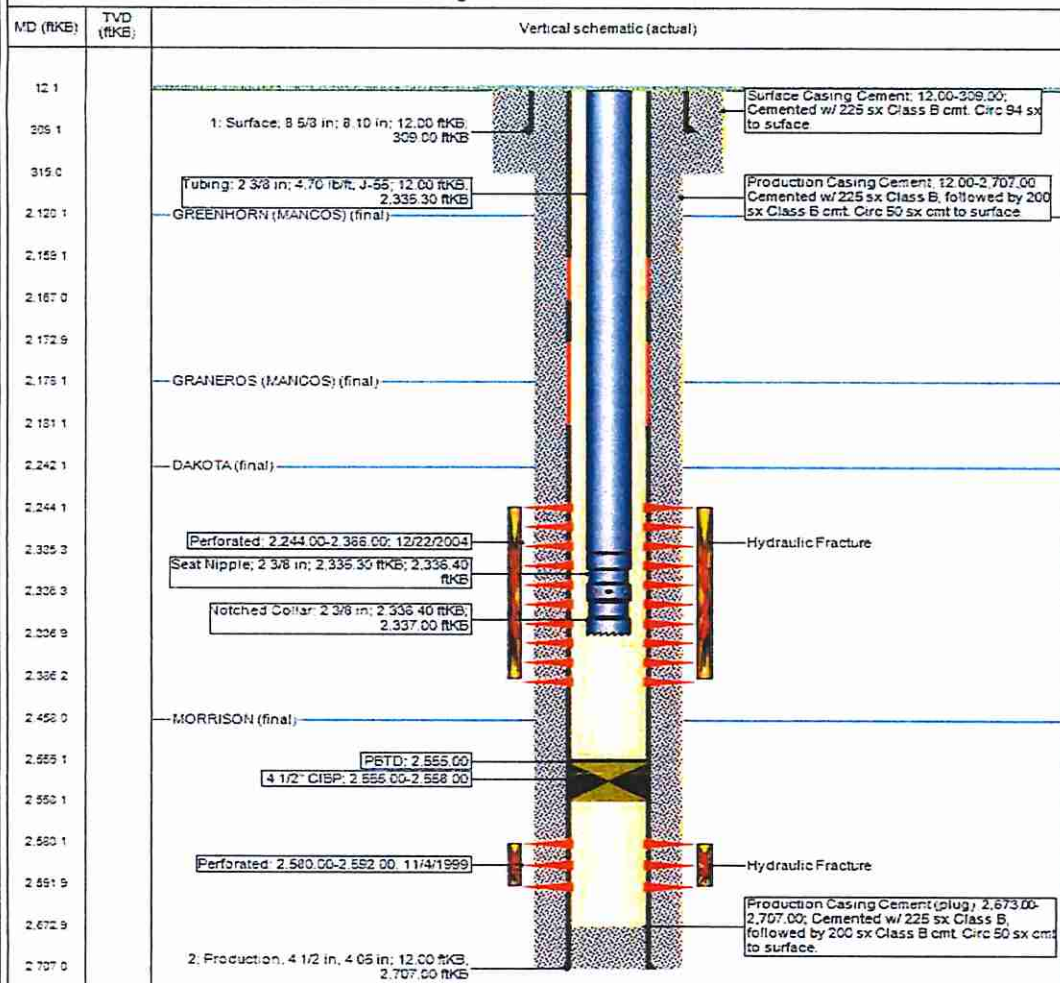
| MD (ftKB) | TVD (ftKB) | Vertical schematic (actual) |
|---|---|---|

12.1
309.1
315.0
2,120.1
2,159.1
2,167.0
2,172.9
2,176.1
2,181.1
2,242.1
2,244.1
2,335.3
2,336.3
2,336.9
2,366.2
2,458.0
2,555.1
2,558.1
2,580.1
2,591.9
2,672.9
2,707.0

Surface Casing Cement; 12.00-309.00; Cemented w/ 225 sx Class B cmt. Circ 94 sx to suface

1: Surface; 8 5/8 in; 8.10 in; 12.00 ftKB; 309.00 ftKB

Tubing; 2 3/8 in; 4.70 lb/ft; J-55; 12.00 ftKB; 2,335.30 ftKB

Production Casing Cement; 12.00-2,707.00; Cemented w/ 225 sx Class B, followed by 200 sx Class B cmt. Circ 50 sx cmt to surface

GREENHORN (MANCOS) (final)

GRANEROS (MANCOS) (final)

DAKOTA (final)

Perforated; 2,244.00-2,366.00; 12/22/2004

Hydraulic Fracture

Seat Nipple; 2 3/8 in; 2,335.30 ftKB; 2,336.40 ftKB

Notched Collar; 2 3/8 in; 2,336.40 ftKB; 2,337.00 ftKB

MORRISON (final)

PBTD; 2,555.00

4 1/2" CIBP; 2,555.00-2,558.00

Perforated; 2,580.00-2,592.00; 11/4/1999

Hydraulic Fracture

Production Casing Cement (plug); 2,673.00-2,707.00; Cemented w/ 225 sx Class B, followed by 200 sx Class B cmt. Circ 50 sx cmt to surface.

2; Production; 4 1/2 in; 4.05 in; 12.00 ftKB; 2,707.00 ftKB